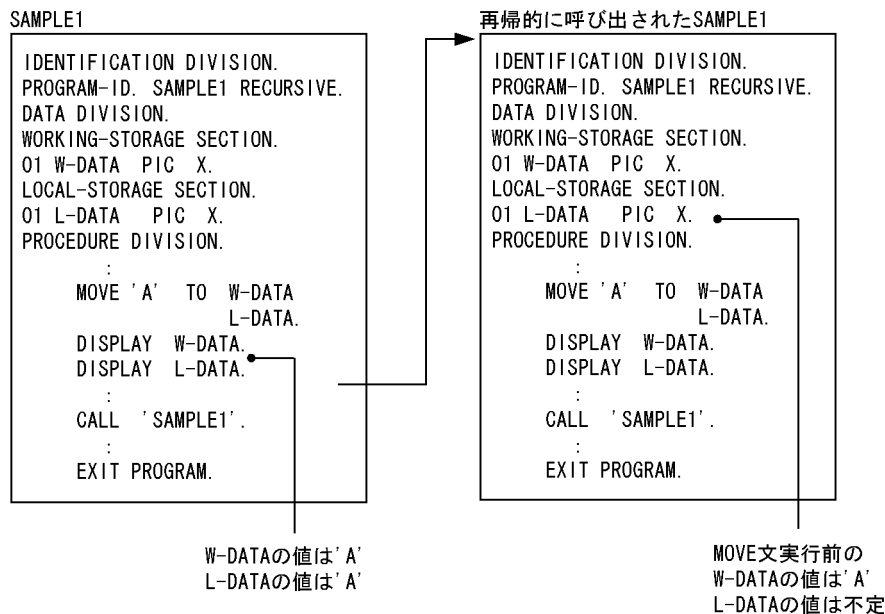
SAMPLE1

IDENTIFICATION DIVISION.
PROGRAM-ID. SAMPLE1 RECURSIVE.
DATA DIVISION.
WORKING-STORAGE SECTION.
01 W-DATA PIC X.
LOCAL-STORAGE SECTION.
01 L-DATA PIC X.
PROCEDURE DIVISION.
:
MOVE 'A' TO W-DATA
L-DATA.
DISPLAY W-DATA.
DISPLAY L-DATA.
:
CALL 'SAMPLE1'.
:
EXIT PROGRAM.

W-DATAの値は'A'
L-DATAの値は'A'

再帰的に呼び出されたSAMPLE1

IDENTIFICATION DIVISION.
PROGRAM-ID. SAMPLE1 RECURSIVE.
DATA DIVISION.
WORKING-STORAGE SECTION.
01 W-DATA PIC X.
LOCAL-STORAGE SECTION.
01 L-DATA PIC X.
PROCEDURE DIVISION.
:
MOVE 'A' TO W-DATA
L-DATA.
DISPLAY W-DATA.
DISPLAY L-DATA.
:
CALL 'SAMPLE1'.
:
EXIT PROGRAM.

MOVE文実行前の
W-DATAの値は'A'
L-DATAの値は不定